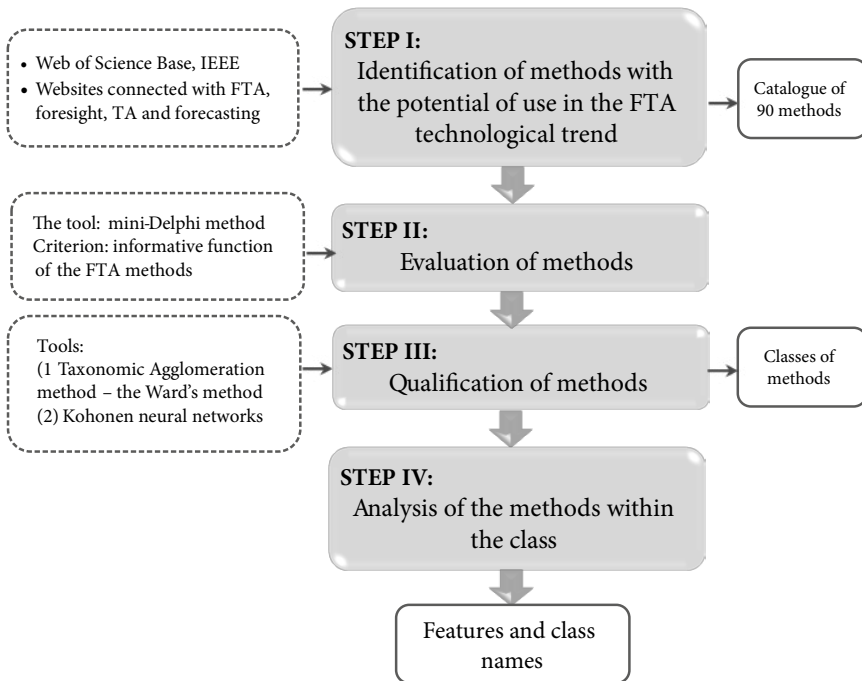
• Web of Science Base, IEEE
• Websites connected with FTA, foresight, TA and forecasting

STEP I:
Identification of methods with the potential of use in the FTA technological trend

Catalogue of 90 methods

The tool: mini-Delphi method
Criterion: informative function of the FTA methods

STEP II:
Evaluation of methods

Tools:
(1 Taxonomic Agglomeration method – the Ward's method
(2) Kohonen neural networks

STEP III:
Qualification of methods

Classes of methods

STEP IV:
Analysis of the methods within the class

Features and class names